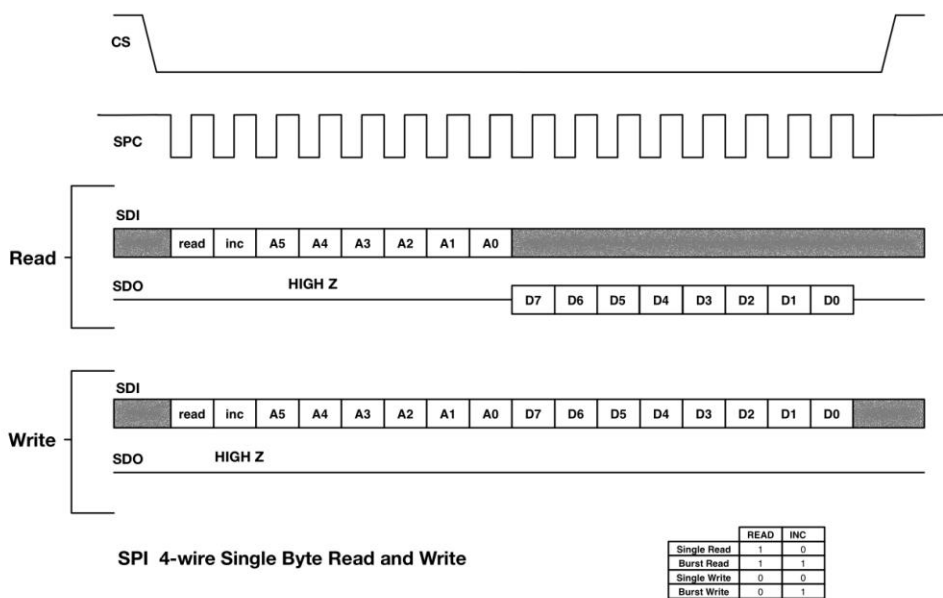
CS

SPC

Read

SDI

read inc A5 A4 A3 A2 A1 A0

SDO HIGH Z

D7 D6 D5 D4 D3 D2 D1 D0

Write

SDI

read inc A5 A4 A3 A2 A1 A0 D7 D6 D5 D4 D3 D2 D1 D0

SDO HIGH Z

SPI 4-wire Single Byte Read and Write

| | READ | INC |
|---|---|---|
| Single Read | 1 | 0 |
| Burst Read | 1 | 1 |
| Single Write | 0 | 0 |
| Burst Write | 0 | 1 |